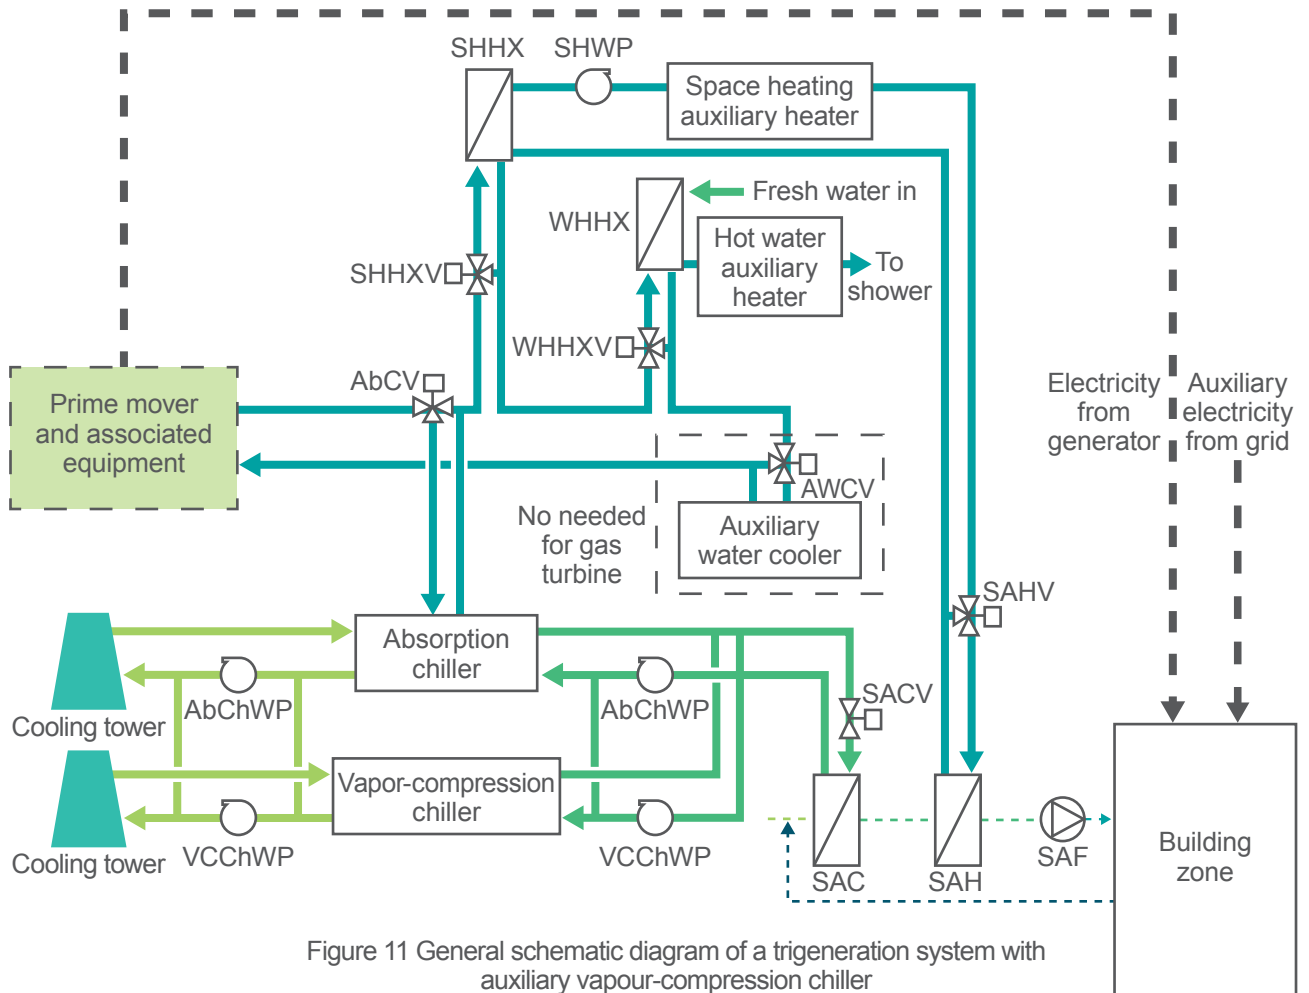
SHHX SHWP

Space heating auxiliary heater

Fresh water in

WHHX

Hot water auxiliary heater

To shower

SHHXV

WHHXV

AbCV

Prime mover and associated equipment

Electricity from generator

Auxiliary electricity from grid

AWCV

No needed for gas turbine

Auxiliary water cooler

SAHV

Absorption chiller

SACV

AbChWP

AbChWP

Cooling tower

Vapor-compression chiller

Cooling tower

VCChWP

VCChWP

SAC

SAH

SAF

Building zone

Figure 11 General schematic diagram of a trigeneration system with auxiliary vapour-compression chiller